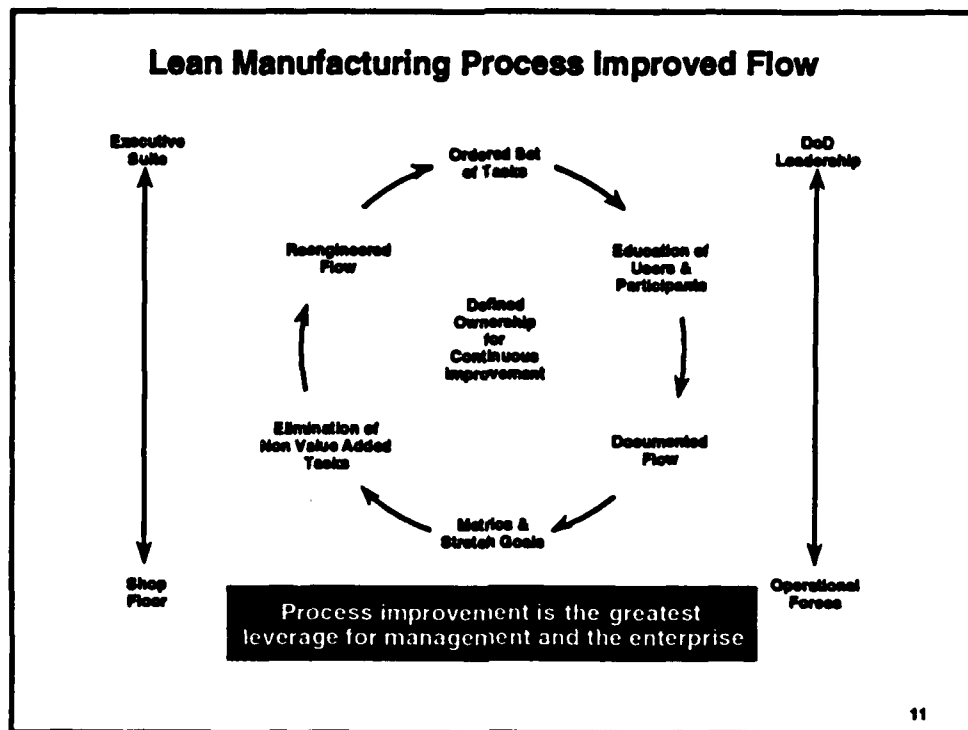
Lean Manufacturing Process Improved Flow

Executive Suite

Shop Floor

Ordered Set of Tasks

Education of Users & Participants

Documented Flow

Metrics & Stretch Goals

Elimination of Non Value Added Tasks

Reengineered Flow

Defined Ownership for Continuous Improvement

DoD Leadership

Operational Forces

Process improvement is the greatest leverage for management and the enterprise

11